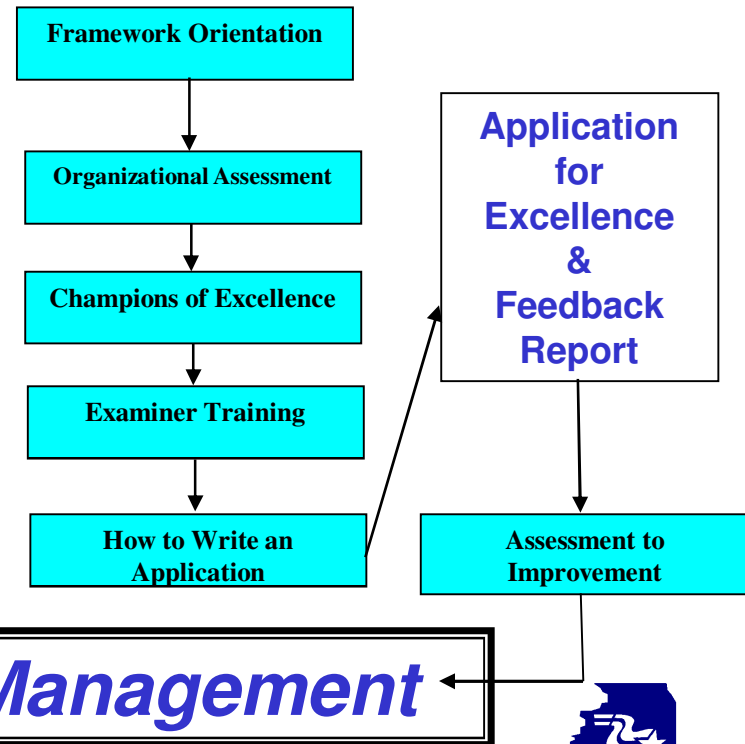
Framework Orientation

Organizational Assessment

Champions of Excellence

Examiner Training

How to Write an Application

Application for Excellence & Feedback Report

Assessment to Improvement

Management